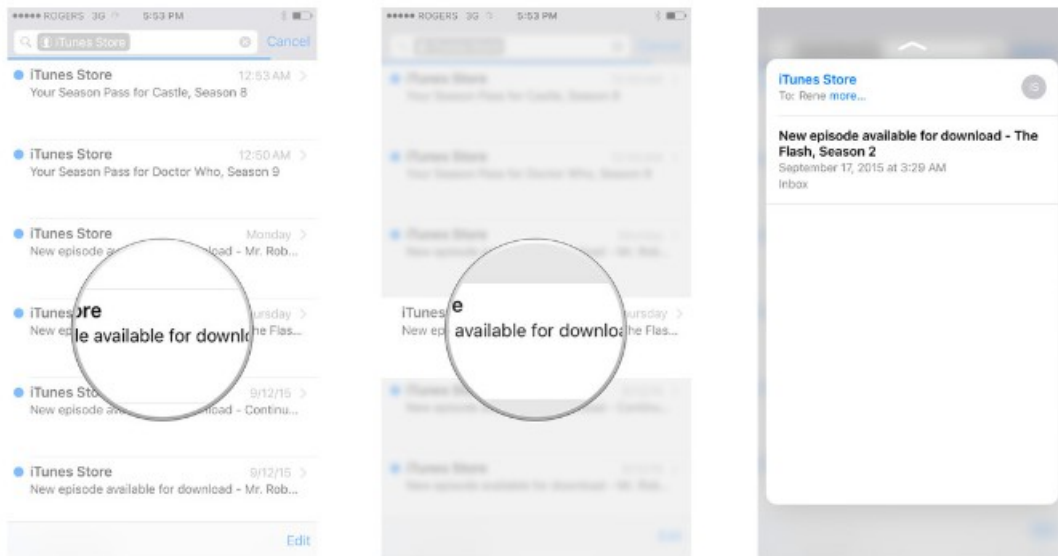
●●●●● ROGERS 3G 5:53 PM

iTunes Store Cancel

iTunes Store 12:53 AM
Your Season Pass for Castle, Season 8

iTunes Store 12:50 AM
Your Season Pass for Doctor Who, Season 9

iTunes Store Monday
New episode a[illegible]load - Mr. Rob...

iTunes ore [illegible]ursday
New epi le available for downl he Flas...

iTunes Sto 9/12/15
New episode av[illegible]load - Continu...

iTunes Store 9/12/15
New episode available for download - Mr. Rob...

Edit

●●●●● ROGERS 3G 5:53 PM

iTunes e ursday
New ep available for downlo he Flas...

iTunes Store
To: Rene more...

IS

New episode available for download - The Flash, Season 2
September 17, 2015 at 3:29 AM
Inbox